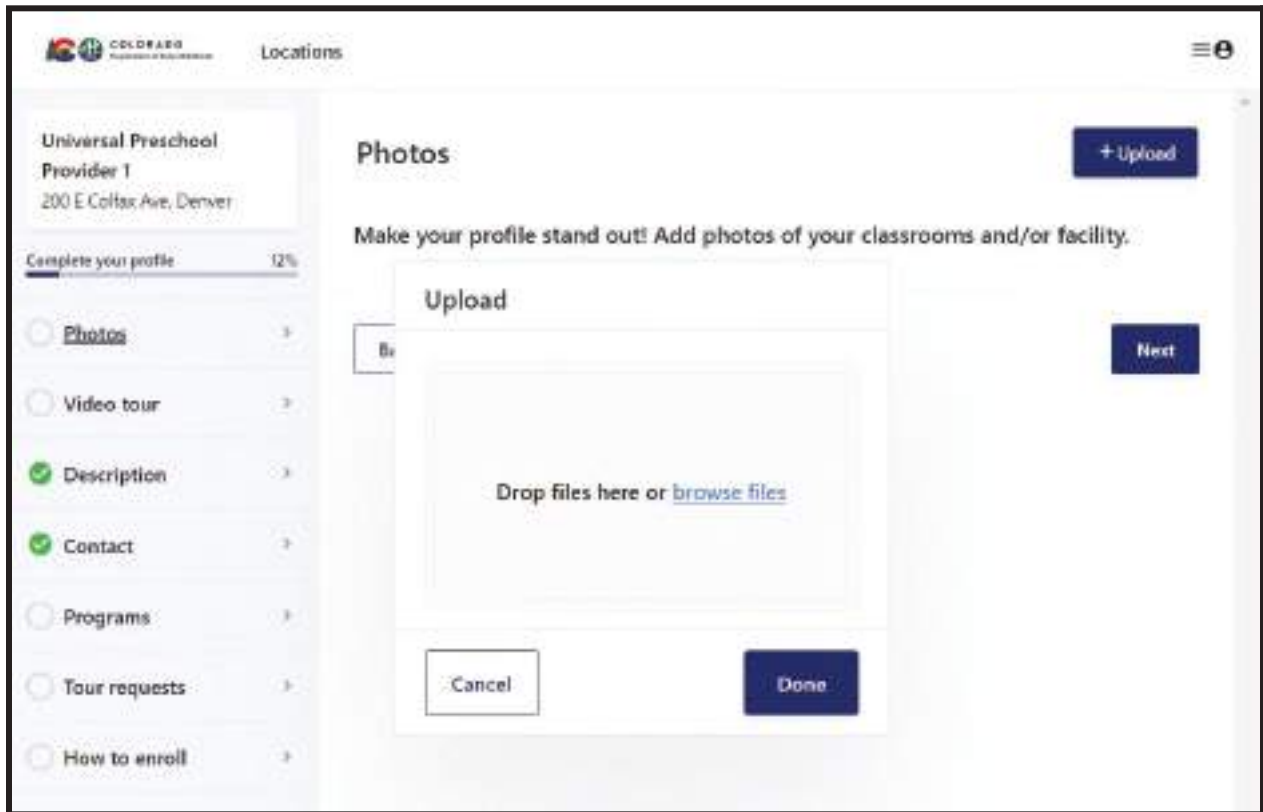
COLORADO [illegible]

Locations

Universal Preschool Provider 1
200 E Colfax Ave, Denver

Complete your profile 12%

Photos

Video tour

Description

Contact

Programs

Tour requests

How to enroll

Photos

+ Upload

Make your profile stand out! Add photos of your classrooms and/or facility.

B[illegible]

Next

Upload

Drop files here or browse files

Cancel

Done